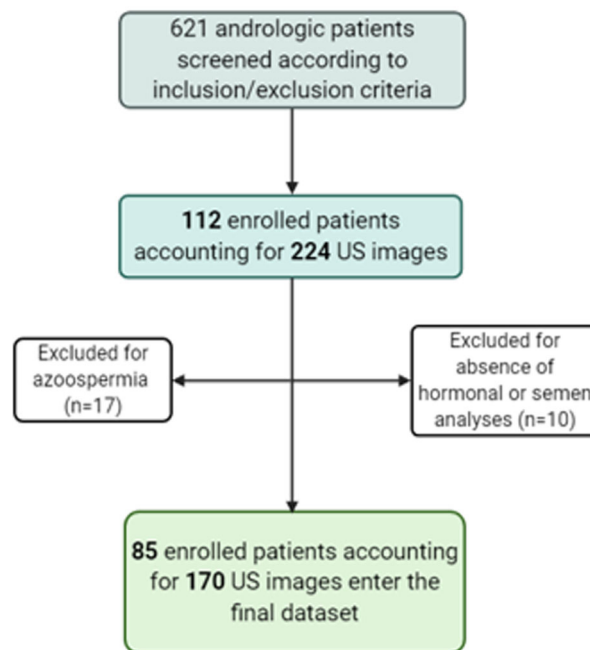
621 andrologic patients screened according to inclusion/exclusion criteria

112 enrolled patients accounting for 224 US images

Excluded for azoospermia (n=17)

Excluded for absence of hormonal or semen analyses (n=10)

85 enrolled patients accounting for 170 US images enter the final dataset